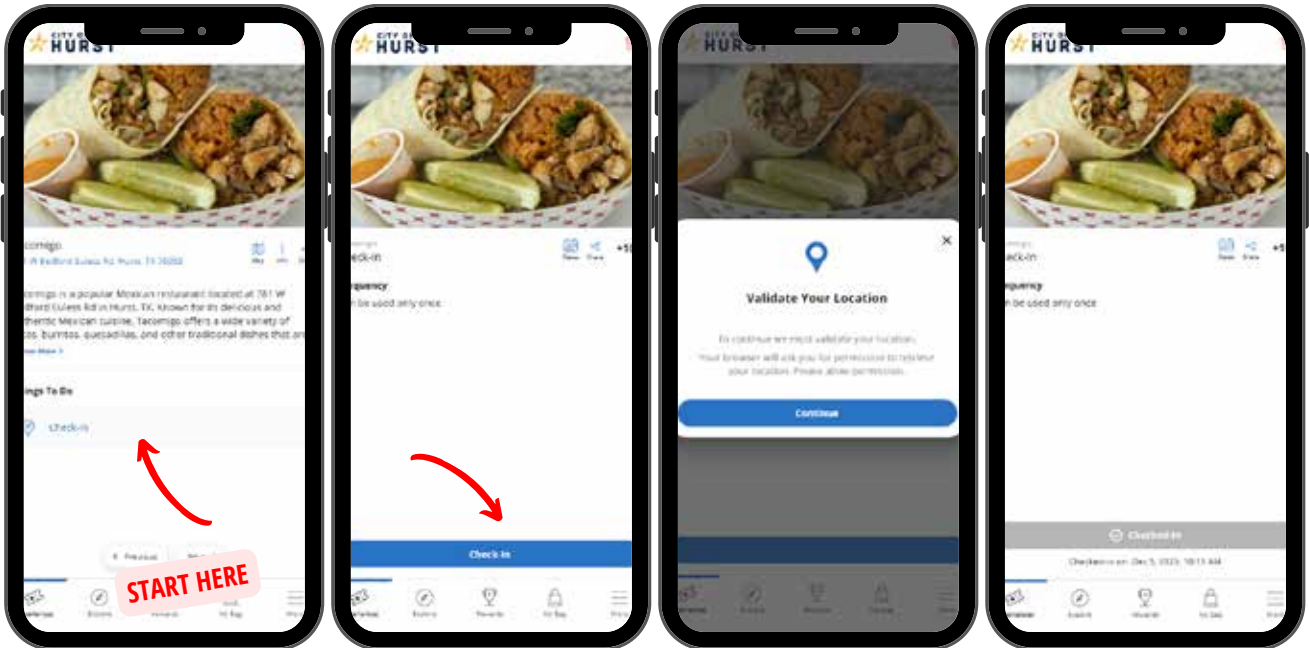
CITY OF HURST

Tacomigo

761 W Bedford Euless Rd, Hurst, TX 76053

Map Info

Tacomigo is a popular Mexican restaurant located at 761 W Bedford Euless Rd in Hurst, TX. Known for its delicious and authentic Mexican cuisine, Tacomigo offers a wide variety of tacos, burritos, quesadillas, and other traditional dishes that are

See More >

Things To Do

Check-in

< Previous Next

START HERE

Passes Explore Rewards My Bag More

CITY OF HURST

Tacomigo

Check-in

Passes Share +50

Frequency

Can be used only once

Check-in

Passes Explore Rewards My Bag More

CITY OF HURST

Validate Your Location

To continue we must validate your location.

Your browser will ask you for permission to retrieve your location. Please allow permission.

Continue

Passes Explore Rewards My Bag More

CITY OF HURST

Tacomigo

Check-in

Passes Share +50

Frequency

Can be used only once

Checked In

Checked-in on: Dec 5, 2023, 10:13 AM

Passes Explore Rewards My Bag More